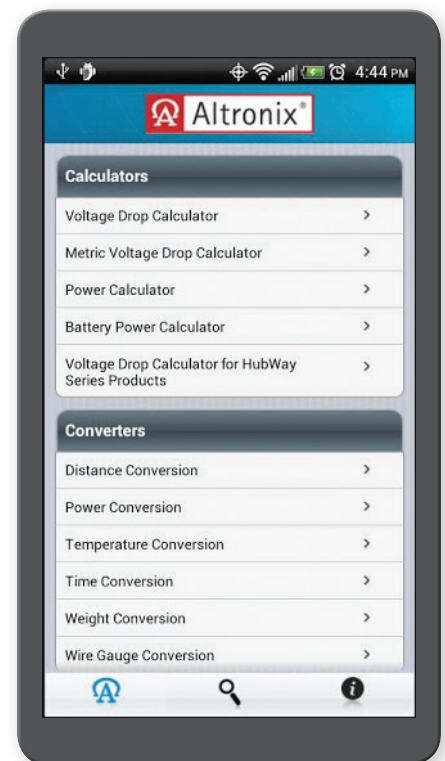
4:44 PM

Altronix®

Calculators

Voltage Drop Calculator >

Metric Voltage Drop Calculator >

Power Calculator >

Battery Power Calculator >

Voltage Drop Calculator for HubWay Series Products >

Converters

Distance Conversion >

Power Conversion >

Temperature Conversion >

Time Conversion >

Weight Conversion >

Wire Gauge Conversion >